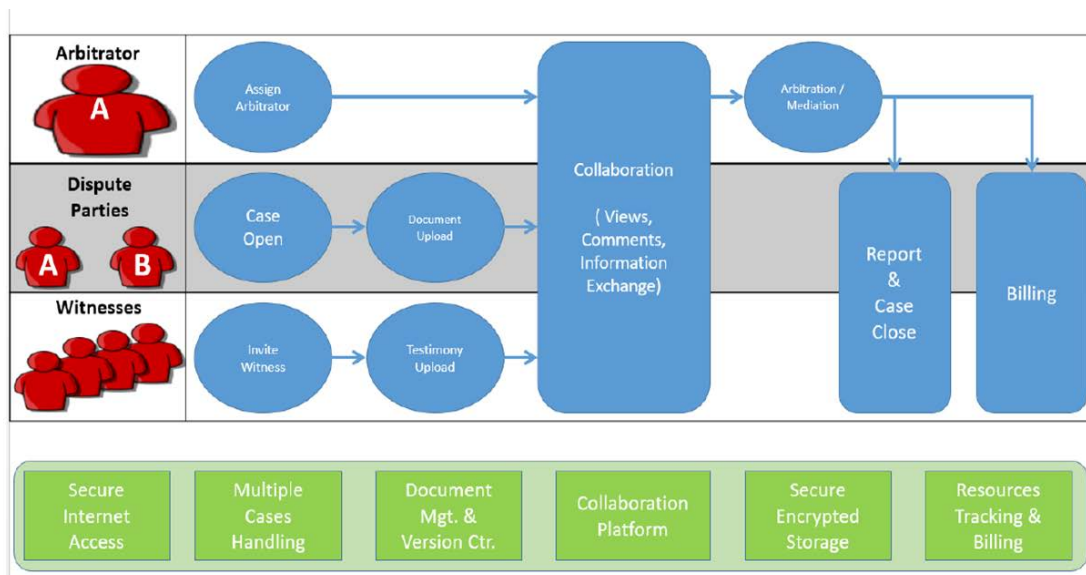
Arbitrator

A

Assign Arbitrator

Collaboration

( Views, Comments, Information Exchange)

Arbitration / Mediation

Dispute Parties

A B

Case Open

Document Upload

Report & Case Close

Billing

Witnesses

Invite Witness

Testimony Upload

Secure Internet Access

Multiple Cases Handling

Document Mgt. & Version Ctr.

Collaboration Platform

Secure Encrypted Storage

Resources Tracking & Billing